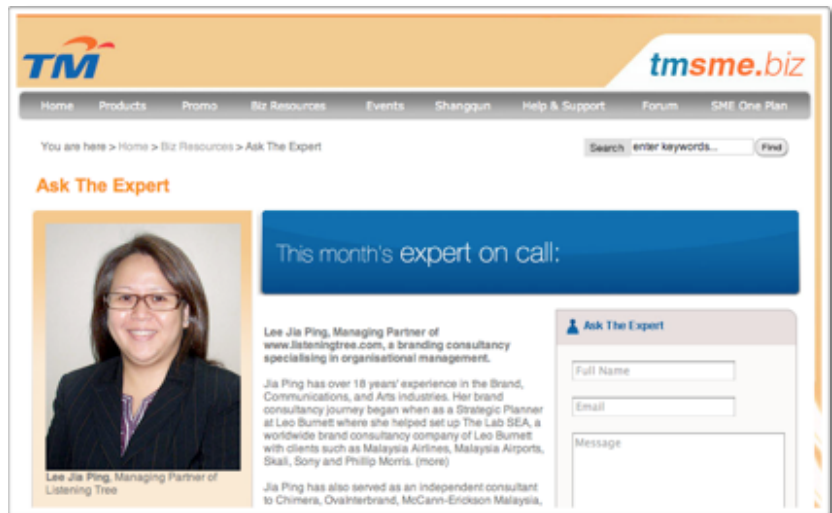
TM

tmsme.biz

Home Products Promo Biz Resources Events Shangqun Help & Support Forum SME One Plan

You are here > Home > Biz Resources > Ask The Expert

Search enter keywords... Find

Ask The Expert

This month's expert on call:

Lee Jia Ping, Managing Partner of www.listeningtree.com, a branding consultancy specialising in organisational management.

Jia Ping has over 18 years' experience in the Brand, Communications, and Arts industries. Her brand consultancy journey began when as a Strategic Planner at Leo Burnett where she helped set up The Lab SEA, a worldwide brand consultancy company of Leo Burnett with clients such as Malaysia Airlines, Malaysia Airports, Skali, Sony and Phillip Morris. (more)

Jia Ping has also served as an independent consultant to Chimera, Ovainterbrand, McCann-Erickson Malaysia,

Lee Jia Ping, Managing Partner of Listening Tree

Ask The Expert

Full Name

Email

Message